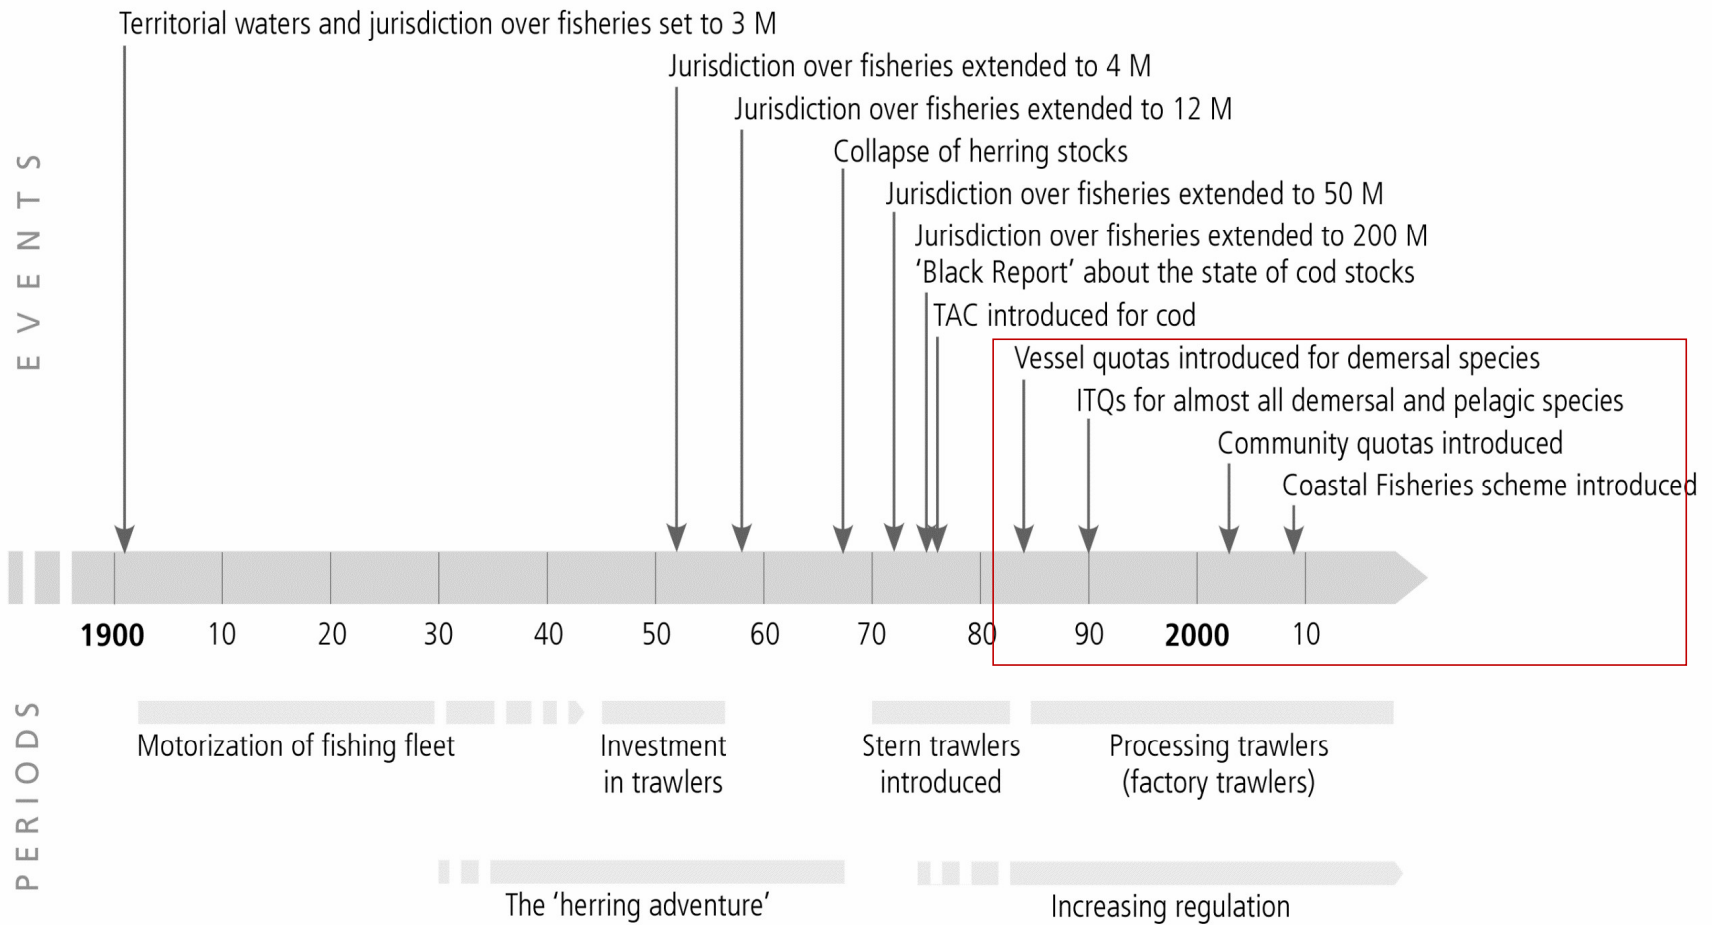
EVENTS

Territorial waters and jurisdiction over fisheries set to 3 M
Jurisdiction over fisheries extended to 4 M
Jurisdiction over fisheries extended to 12 M
Collapse of herring stocks
Jurisdiction over fisheries extended to 50 M
Jurisdiction over fisheries extended to 200 M
'Black Report' about the state of cod stocks
TAC introduced for cod
Vessel quotas introduced for demersal species
ITQs for almost all demersal and pelagic species
Community quotas introduced
Coastal Fisheries scheme introduced

1900 10 20 30 40 50 60 70 80 90 2000 10

PERIODS

Motorization of fishing fleet
Investment in trawlers
Stern trawlers introduced
Processing trawlers (factory trawlers)

The 'herring adventure'
Increasing regulation